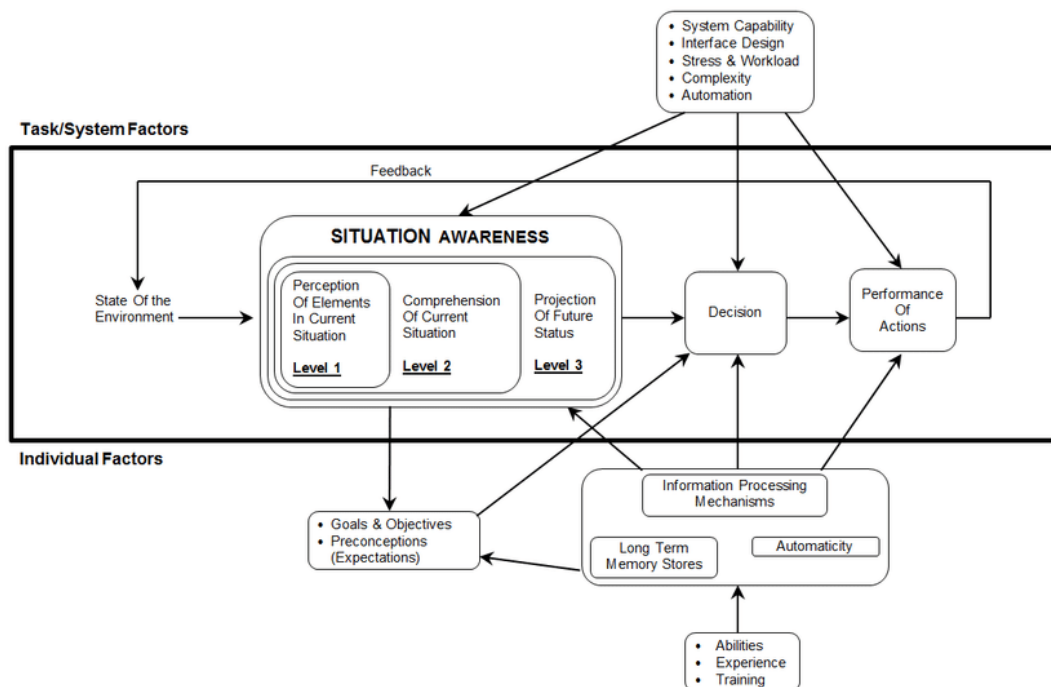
• System Capability
• Interface Design
• Stress & Workload
• Complexity
• Automation

Task/System Factors

Feedback

SITUATION AWARENESS

State Of the Environment

Perception Of Elements In Current Situation

Level 1

Comprehension Of Current Situation

Level 2

Projection Of Future Status

Level 3

Decision

Performance Of Actions

Individual Factors

• Goals & Objectives
• Preconceptions (Expectations)

Information Processing Mechanisms

Long Term Memory Stores

Automaticity

• Abilities
• Experience
• Training